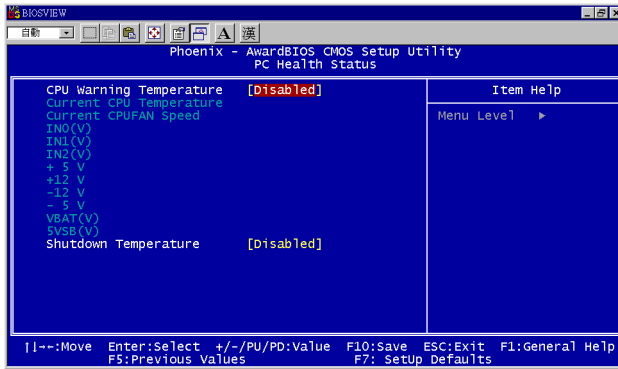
BIOSVIEW

自動

A 漢

Phoenix - AwardBIOS CMOS Setup Utility
PC Health Status

CPU Warning Temperature [Disabled]
Current CPU Temperature
Current CPUFAN Speed
IN0(V)
IN1(V)
IN2(V)
+ 5 V
+12 V
-12 V
- 5 V
VBAT(V)
5VSB(V)
Shutdown Temperature [Disabled]

Item Help

Menu Level ►

↑↓→←:Move Enter:Select +/-/PU/PD:Value F10:Save ESC:Exit F1:General Help
F5:Previous Values F7: SetUp Defaults